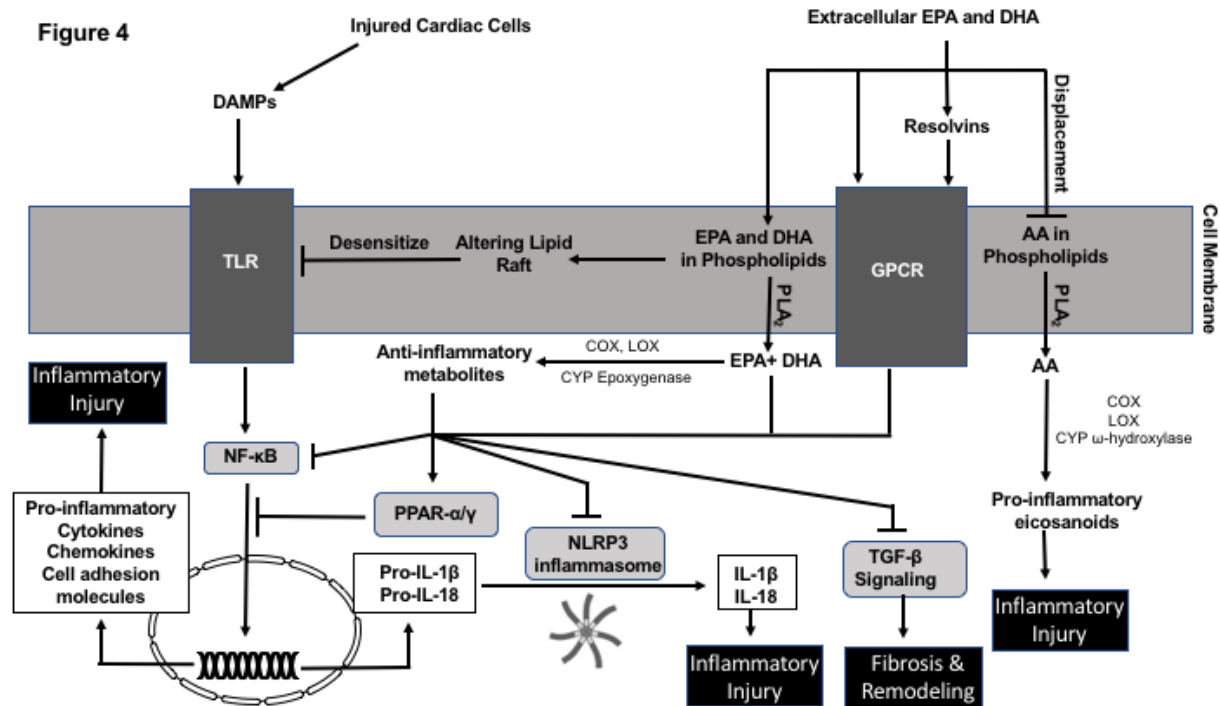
Figure 4

Injured Cardiac Cells

Extracellular EPA and DHA

DAMPs

Resolvins

Displacement

Cell Membrane

TLR

Desensitize

Altering Lipid Raft

EPA and DHA in Phospholipids

GPCR

AA in Phospholipids

$PLA_2$

$PLA_2$

Anti-inflammatory metabolites

COX, LOX

CYP Epoxygenase

EPA+ DHA

AA

Inflammatory Injury

COX
LOX
CYP ω-hydroxylase

NF-κB

PPAR-α/γ

Pro-inflammatory Cytokines Chemokines Cell adhesion molecules

NLRP3 inflammasome

TGF-β Signaling

Pro-inflammatory eicosanoids

Pro-IL-1β
Pro-IL-18

IL-1β
IL-18

Inflammatory Injury

Inflammatory Injury

Fibrosis & Remodeling